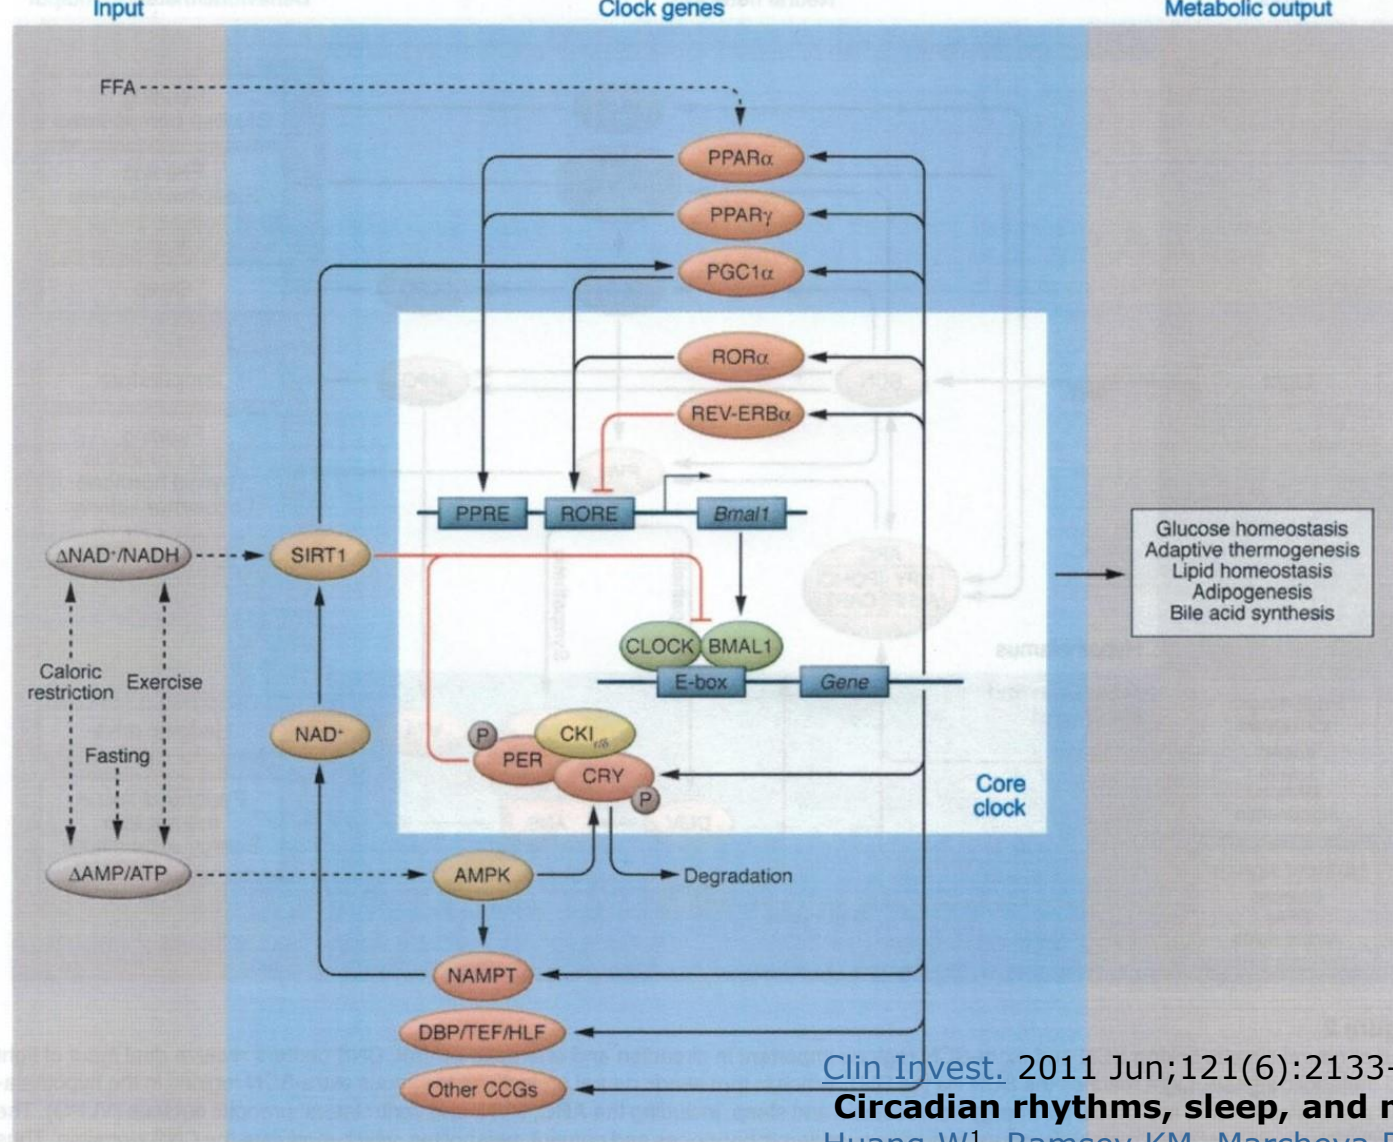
Input
Clock genes
Metabolic output

FFA

PPARα
PPARγ
PGC1α
RORα
REV-ERBα

PPRE
RORE
Bmal1

ΔNAD+/NADH
SIRT1

Glucose homeostasis
Adaptive thermogenesis
Lipid homeostasis
Adipogenesis
Bile acid synthesis

CLOCK
BMAL1
E-box
Gene

Caloric restriction
Exercise
Fasting

NAD+

P
CKI$_{ε/δ}$
PER
CRY
P

Core clock

ΔAMP/ATP
AMPK
Degradation

NAMPT
DBP/TEF/HLF
Other CCGs

Clin Invest. 2011 Jun;121(6):2133-
Circadian rhythms, sleep, and r
Huang W1, Ramsey KM, Marcheva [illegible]